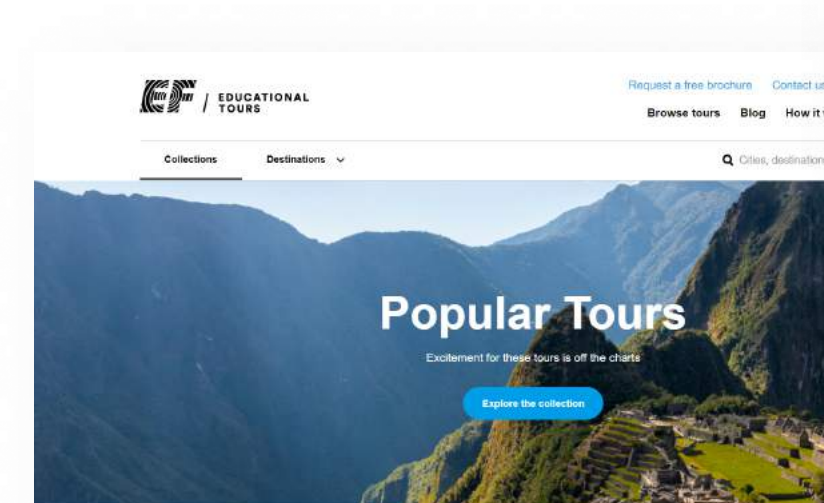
EF / EDUCATIONAL TOURS

Request a free brochure Contact us

Browse tours Blog How it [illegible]

Collections Destinations

Cities, destination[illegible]

Popular Tours

Excitement for these tours is off the charts

Explore the collection